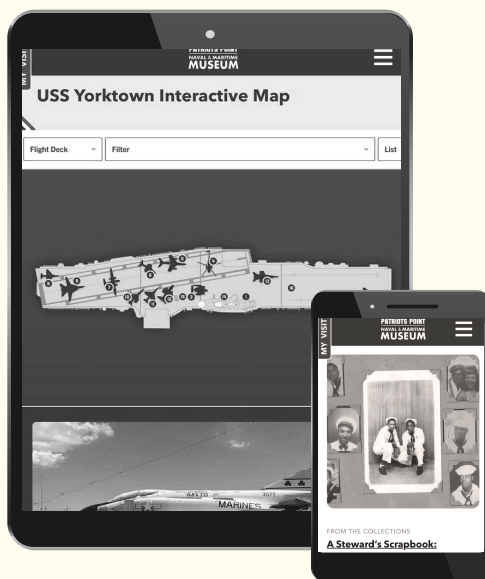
MY VISIT

PATRIOTS POINT
NAVAL & MARITIME
MUSEUM

USS Yorktown Interactive Map

Flight Deck

Filter

List

MARINES

MY VISIT

PATRIOTS POINT
NAVAL & MARITIME
MUSEUM

FROM THE COLLECTIONS

A Steward's Scrapbook: